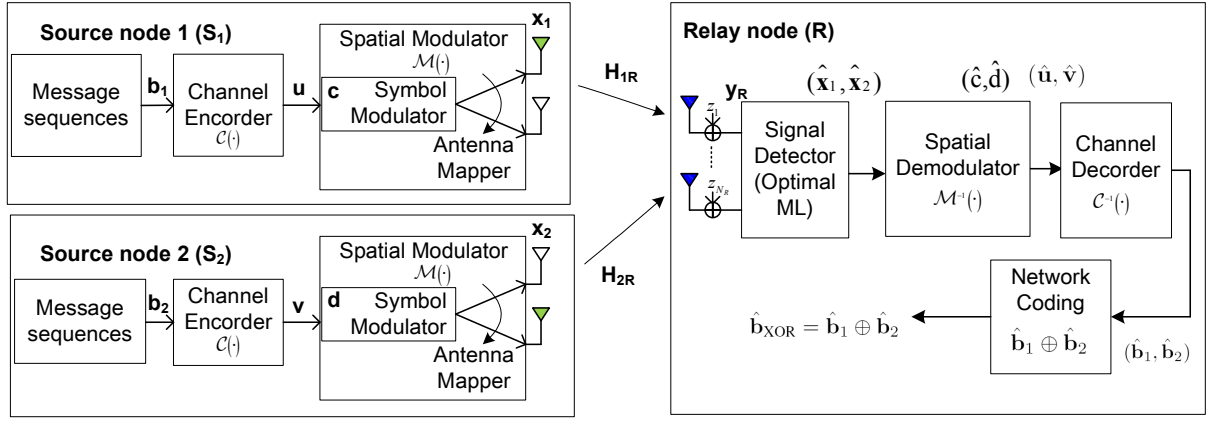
Source node 1 ($S_1$)

Message sequences

$b_1$

Channel Encorder $\mathcal{C}(\cdot)$

u

Spatial Modulator $\mathcal{M}(\cdot)$

c

Symbol Modulator

Antenna Mapper

$x_1$

Source node 2 ($S_2$)

Message sequences

$b_2$

Channel Encorder $\mathcal{C}(\cdot)$

v

Spatial Modulator $\mathcal{M}(\cdot)$

d

Symbol Modulator

Antenna Mapper

$x_2$

$H_{1R}$

$H_{2R}$

Relay node (R)

$y_R$

$z_1$

$z_{N_R}$

$(\hat{x}_1, \hat{x}_2)$

Signal Detector (Optimal ML)

$(\hat{c}, \hat{d})$

Spatial Demodulator $\mathcal{M}^{-1}(\cdot)$

$(\hat{u}, \hat{v})$

Channel Decorder $\mathcal{C}^{-1}(\cdot)$

Network Coding $\hat{b}_1 \oplus \hat{b}_2$

$(\hat{b}_1, \hat{b}_2)$

$\hat{b}_{XOR} = \hat{b}_1 \oplus \hat{b}_2$